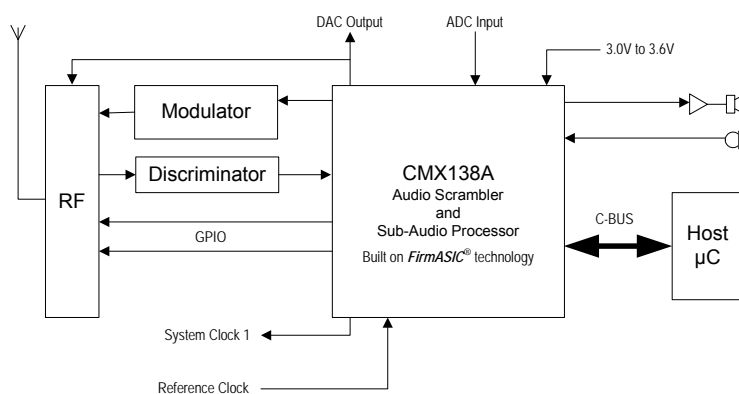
DAC Output

ADC Input

3.0V to 3.6V

Modulator

Discriminator

RF

GPIO

CMX138A
Audio Scrambler
and
Sub-Audio Processor
Built on *FirmASIC*® technology

C-BUS

Host
µC

System Clock 1

Reference Clock